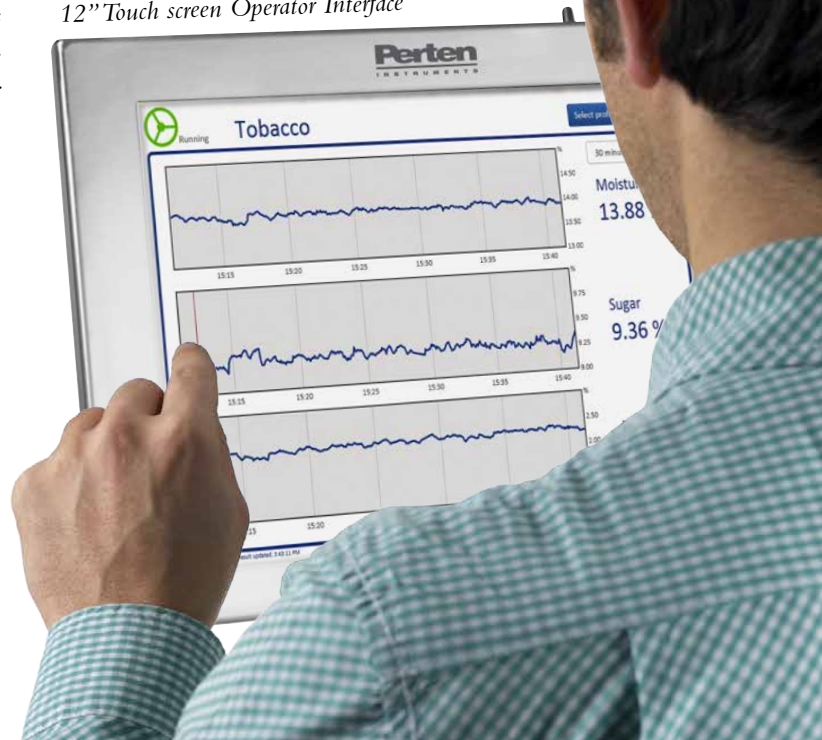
12" Touch screen Operator Interface

Perten
INSTRUMENTS

Running

Tobacco

Select profi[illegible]

30 minu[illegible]

%
14.50
14.00
13.50
13.00

15:15 15:20 15:25 15:30 15:35 15:40

Moistu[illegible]
13.88

%
9.75
9.50
9.25
9.00

15:15 15:20 15:25 15:30 15:35 15:40

Sugar
9.36 %

%
2.50
2.00

15 15:20

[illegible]sult updated: 3:43:11 PM